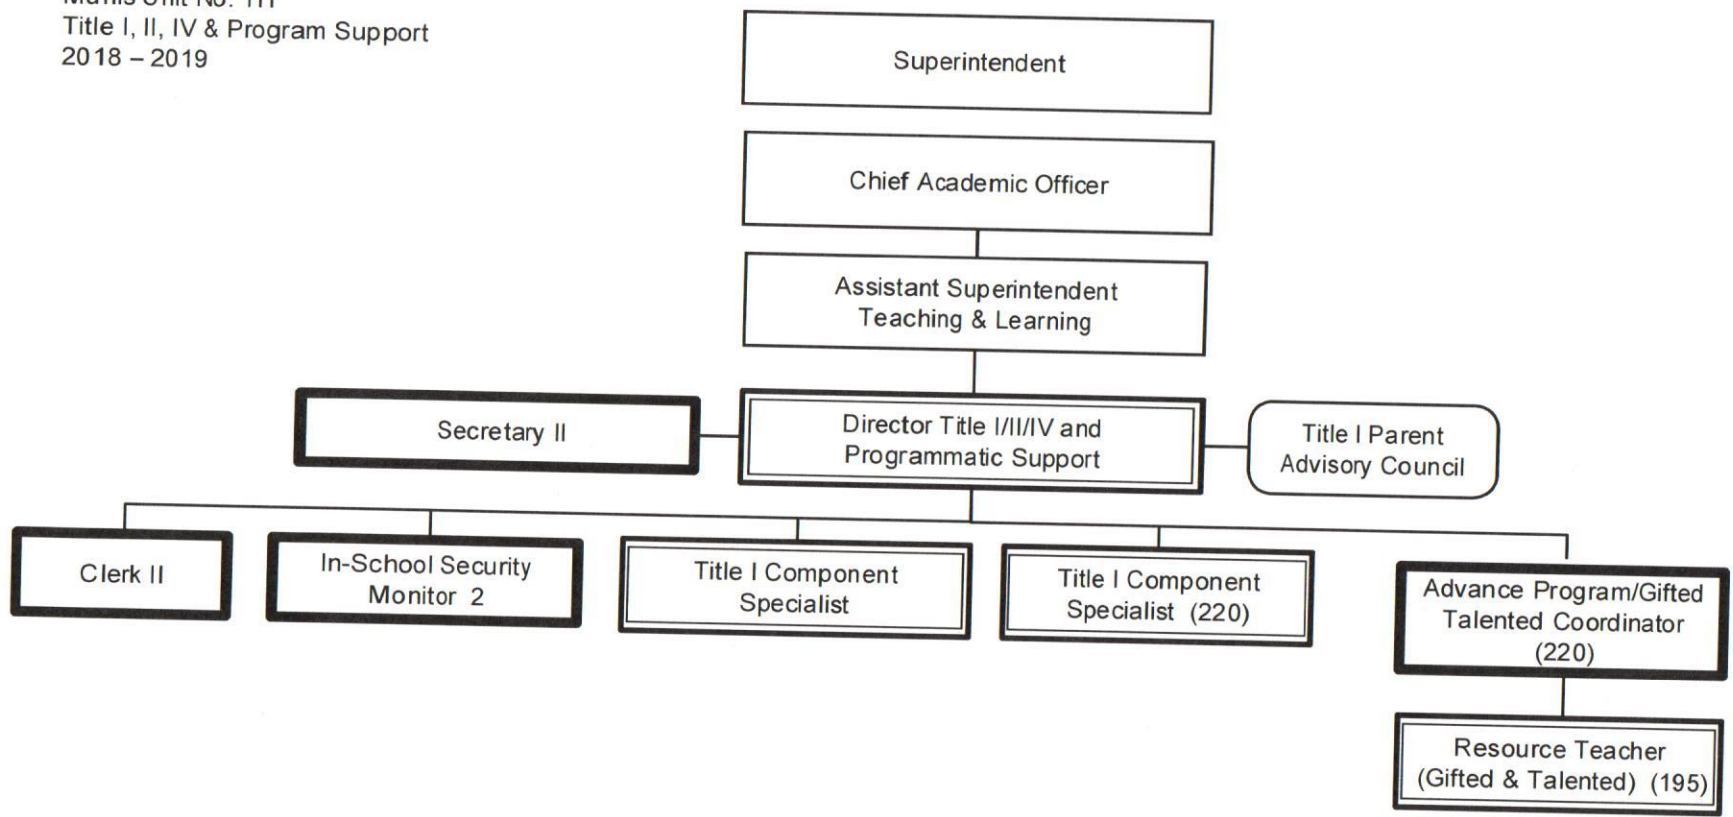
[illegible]
Title I, II, IV & Program Support
2018 – 2019

Superintendent

Chief Academic Officer

Assistant Superintendent
Teaching & Learning

Secretary II

Director Title I/II/IV and
Programmatic Support

Title I Parent
Advisory Council

Clerk II

In-School Security
Monitor 2

Title I Component
Specialist

Title I Component
Specialist (220)

Advance Program/Gifted
Talented Coordinator
(220)

Resource Teacher
(Gifted & Talented) (195)